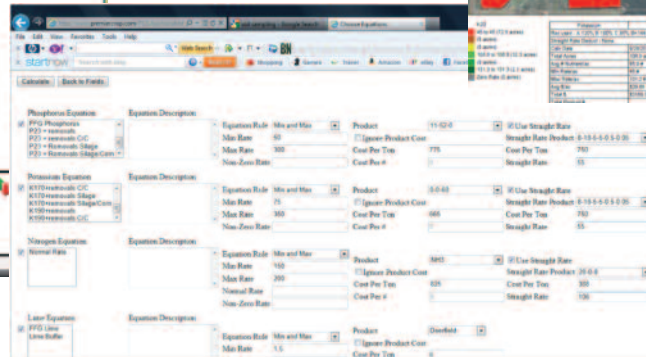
File Edit View Favorites Tools Help

Web Search

start now

Shopping Games Videos Amazon eBay

Calculate Back to Fields

Phosphorus Equation
PPG Phosphorus
P23 + removals
P23 + removals C/C
P23 + Removals Silage
P23 + Removals Silage/Corn

Equation Description

Equation Rule Min and Max
Min Rate 60
Max Rate 500
Non-Zero Rate

Product 11-52-0
Ignore Product Cost
Cost Per Ton 775
Cost Per #

Use Straight Rate
Straight Rate Product 0-15-0-0
Cost Per Ton 750
Straight Rate 55

Potassium Equation
K170 removals C/C
K170 removals Silage
K170 removals Silage/Corn
K190 removals
K190 removals C/C

Equation Description

Equation Rule Min and Max
Min Rate 75
Max Rate 360
Non-Zero Rate

Product 0-0-60
Ignore Product Cost
Cost Per Ton 665
Cost Per #

Use Straight Rate
Straight Rate Product 0-15-0-0
Cost Per Ton 750
Straight Rate 55

Nitrogen Equation
Normal Rate

Equation Description

Equation Rule Min and Max
Min Rate 150
Max Rate 200
Normal Rate
Non-Zero Rate

Product NH3
Ignore Product Cost
Cost Per Ton 825
Cost Per #

Use Straight Rate
Straight Rate Product 28-0-0
Cost Per Ton 305
Straight Rate 106

Lime Equation
PPG Lime
Lime Buffer

Equation Description

Equation Rule Min and Max
Min Rate 1.5

Product Dorchest
Ignore Product Cost
Cost Per Ton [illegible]